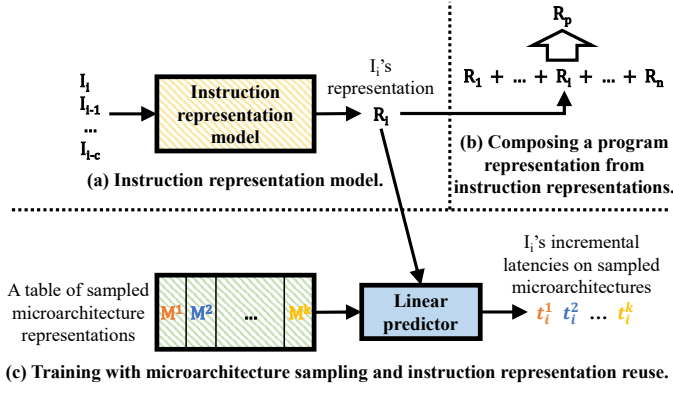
$I_i$
$I_{i-1}$
...
$I_{i-c}$

Instruction representation model

$I_i$'s representation

$R_i$

(a) Instruction representation model.

$R_p$

$R_1$ + ... + $R_i$ + ... + $R_n$

(b) Composing a program representation from instruction representations.

A table of sampled microarchitecture representations

$M^1$ $M^2$ ... $M^k$

Linear predictor

$I_i$'s incremental latencies on sampled microarchitectures

$t_i^1$ $t_i^2$ ... $t_i^k$

(c) Training with microarchitecture sampling and instruction representation reuse.